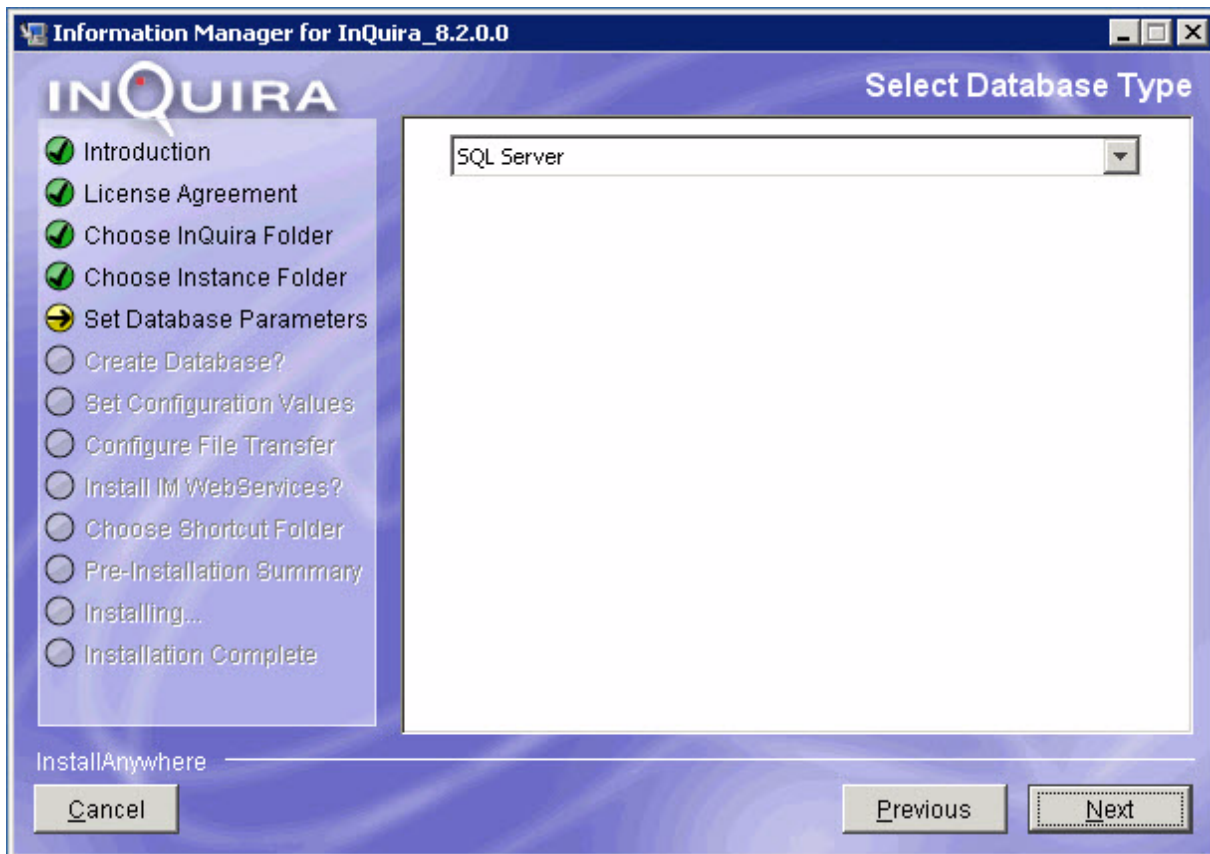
Information Manager for InQuira_8.2.0.0

INQUIRA

Select Database Type

Introduction
License Agreement
Choose InQuira Folder
Choose Instance Folder
Set Database Parameters
Create Database?
Set Configuration Values
Configure File Transfer
Install IM WebServices?
Choose Shortcut Folder
Pre-Installation Summary
Installing...
Installation Complete

SQL Server

InstallAnywhere

Cancel

Previous

Next